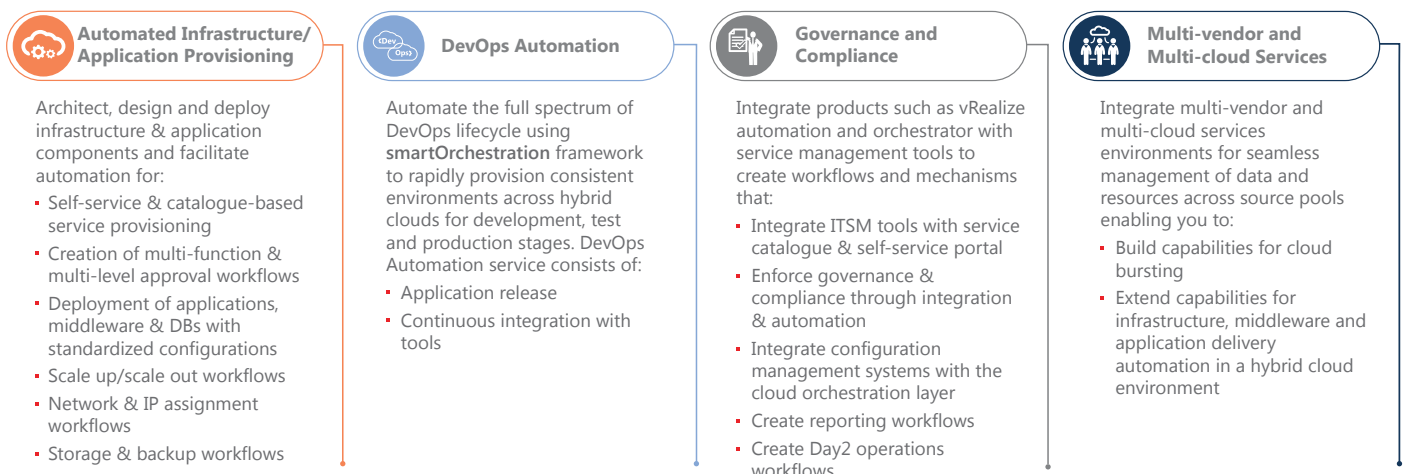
Automated Infrastructure/ Application Provisioning

Architect, design and deploy infrastructure & application components and facilitate automation for:

- Self-service & catalogue-based service provisioning
- Creation of multi-function & multi-level approval workflows
- Deployment of applications, middleware & DBs with standardized configurations
- Scale up/scale out workflows
- Network & IP assignment workflows
- Storage & backup workflows

Dev Ops

DevOps Automation

Automate the full spectrum of DevOps lifecycle using **smartOrchestration** framework to rapidly provision consistent environments across hybrid clouds for development, test and production stages. DevOps Automation service consists of:

- Application release
- Continuous integration with tools

Governance and Compliance

Integrate products such as vRealize automation and orchestrator with service management tools to create workflows and mechanisms that:

- Integrate ITSM tools with service catalogue & self-service portal
- Enforce governance & compliance through integration & automation
- Integrate configuration management systems with the cloud orchestration layer
- Create reporting workflows
- Create Day2 operations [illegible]

Multi-vendor and Multi-cloud Services

Integrate multi-vendor and multi-cloud services environments for seamless management of data and resources across source pools enabling you to:

- Build capabilities for cloud bursting
- Extend capabilities for infrastructure, middleware and application delivery automation in a hybrid cloud environment